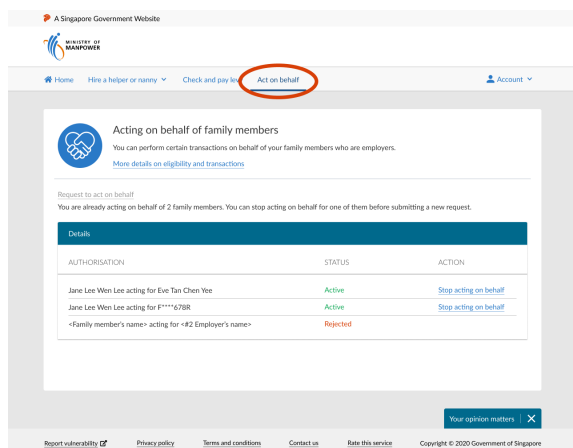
A Singapore Government Website

MINISTRY OF MANPOWER

Home Hire a helper or nanny Check and pay lev Act on behalf Account

Acting on behalf of family members

You can perform certain transactions on behalf of your family members who are employers.

More details on eligibility and transactions

Request to act on behalf

You are already acting on behalf of 2 family members. You can stop acting on behalf for one of them before submitting a new request.

Details

| AUTHORISATION | STATUS | ACTION |
|---|---|---|
| Jane Lee Wen Lee acting for Eve Tan Chen Yee | Active | Stop acting on behalf |
| Jane Lee Wen Lee acting for F****678R | Active | Stop acting on behalf |
| <Family member's name> acting for <#2 Employer's name> | Rejected | |

Your opinion matters

Report vulnerability Privacy policy Terms and conditions Contact us Rate this service Copyright © 2020 Government of Singapore